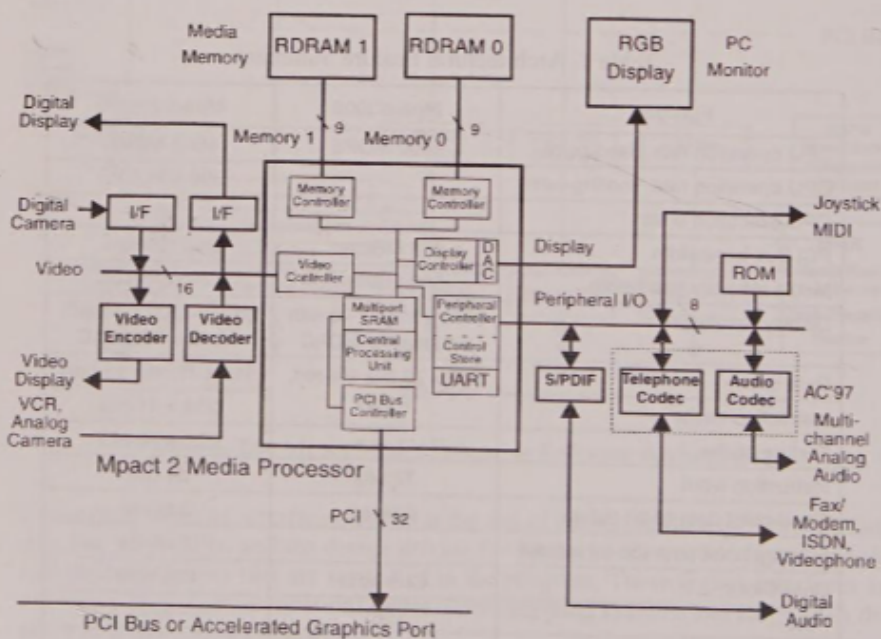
Media Memory

RDRAM 1

RDRAM 0

RGB Display

PC Monitor

Digital Display

Memory 1

9

Memory 0

9

Memory Controller

Memory Controller

Digital Camera

I/F

I/F

Display Controller

D A C

Display

Joystick MIDI

Video

16

Video Controller

ROM

Multiport SRAM

Peripheral Controller

Peripheral I/O

8

Video Encoder

Video Decoder

Central Processing Unit

Control Store

UART

S/PDIF

Telephone Codec

Audio Codec

AC'97

Video Display

VCR, Analog Camera

PCI Bus Controller

Multi-channel Analog Audio

Mpact 2 Media Processor

PCI

32

Fax/ Modem, ISDN, Videophone

Digital Audio

PCI Bus or Accelerated Graphics Port